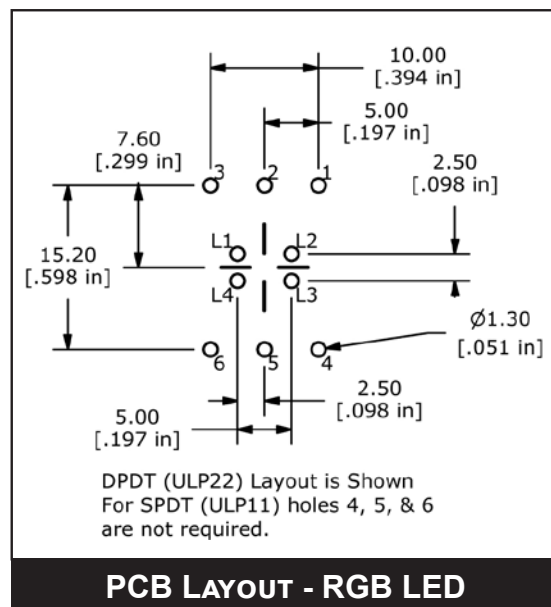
10.00
[.394 in]

5.00
[.197 in]

7.60
[.299 in]

3 2 1

2.50
[.098 in]

15.20
[.598 in]

L1 L2
L4 L3

Ø1.30
[.051 in]

6 5 4

2.50
[.098 in]

5.00
[.197 in]

DPDT (ULP22) Layout is Shown
For SPDT (ULP11) holes 4, 5, & 6
are not required.

PCB LAYOUT - RGB LED